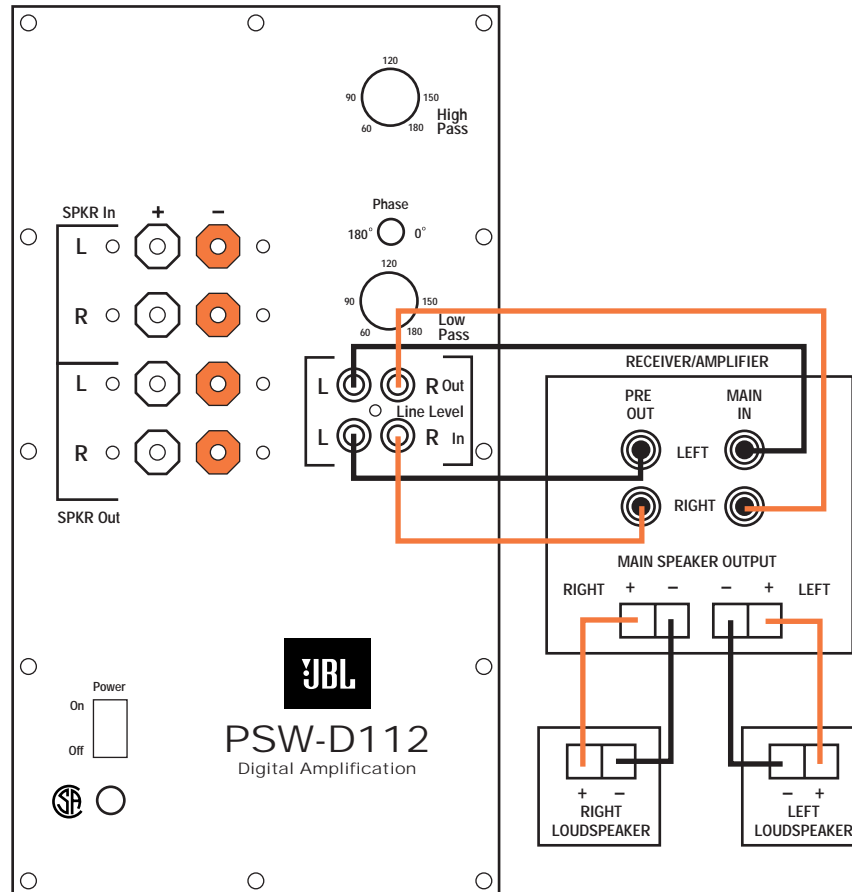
120
90
150
60
180
High Pass

Phase
180°
0°

120
90
150
60
180
Low Pass

SPKR In
+
–
L
R
L
R
SPKR Out

L
R Out
Line Level
L
R In

RECEIVER/AMPLIFIER
PRE OUT
MAIN IN
LEFT
RIGHT

MAIN SPEAKER OUTPUT
RIGHT + –
– + LEFT

Power
On
Off

JBL
PSW-D112
Digital Amplification

+ –
RIGHT LOUDSPEAKER

– +
LEFT LOUDSPEAKER